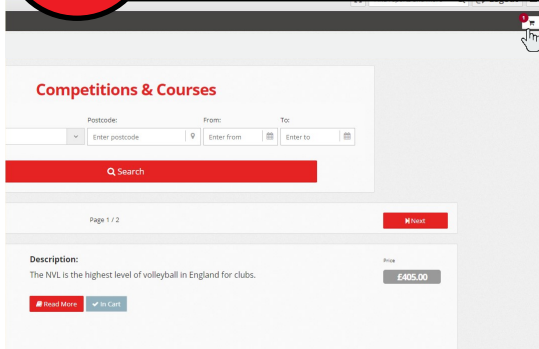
1

Competitions & Courses

Postcode:

Enter postcode

From:

Enter from

To:

Enter to

Search

Page 1 / 2

Next

Description:

The NVL is the highest level of volleyball in England for clubs.

Price

£405.00

Read More

In Cart